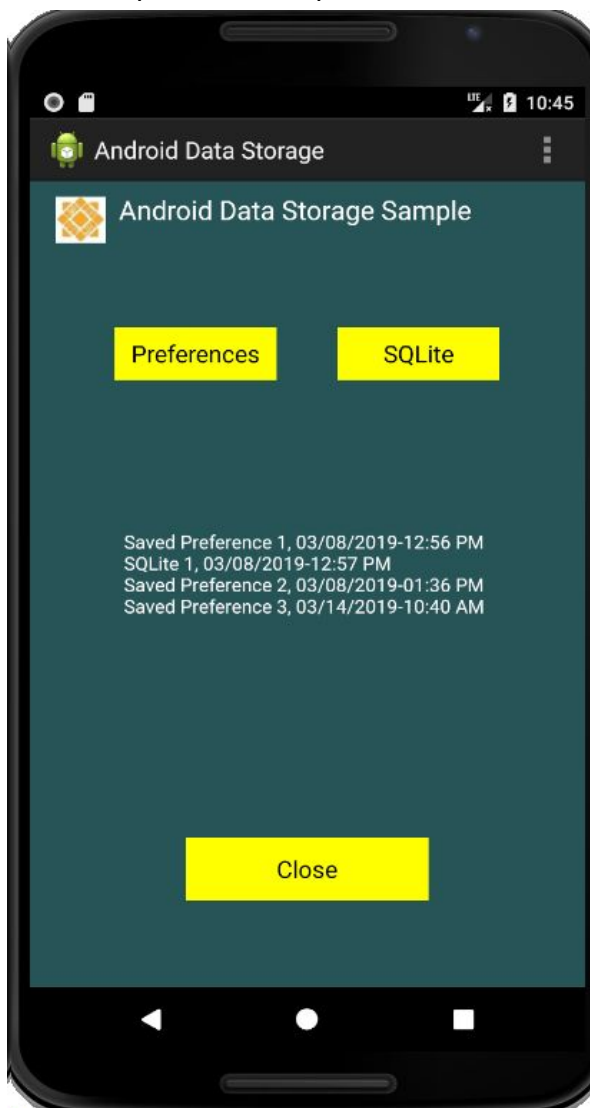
LTE 10:45

Android Data Storage

Android Data Storage Sample

Preferences

SQLite

Saved Preference 1, 03/08/2019-12:56 PM
SQLite 1, 03/08/2019-12:57 PM
Saved Preference 2, 03/08/2019-01:36 PM
Saved Preference 3, 03/14/2019-10:40 AM

Close